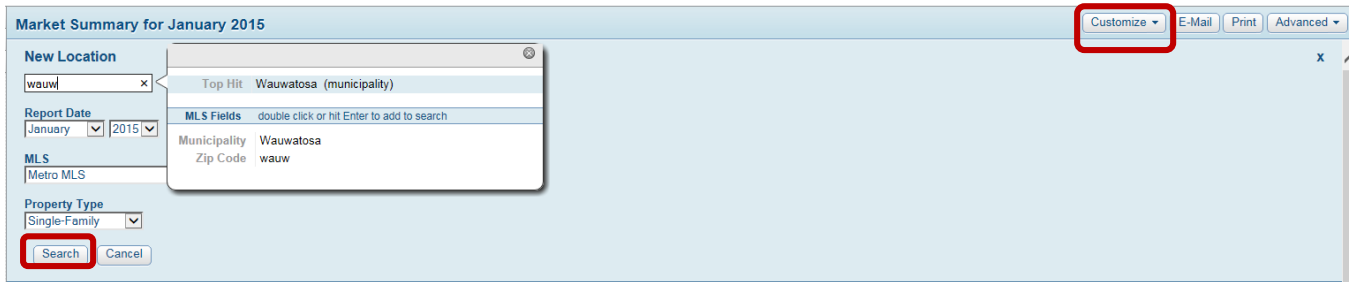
Market Summary for January 2015

Customize ▾ E-Mail Print Advanced ▾

New Location

wauw ×

Report Date
January 2015

MLS
Metro MLS

Property Type
Single-Family

Search Cancel

Top Hit Wauwatosa (municipality)

MLS Fields double click or hit Enter to add to search

Municipality Wauwatosa
Zip Code wauw

x